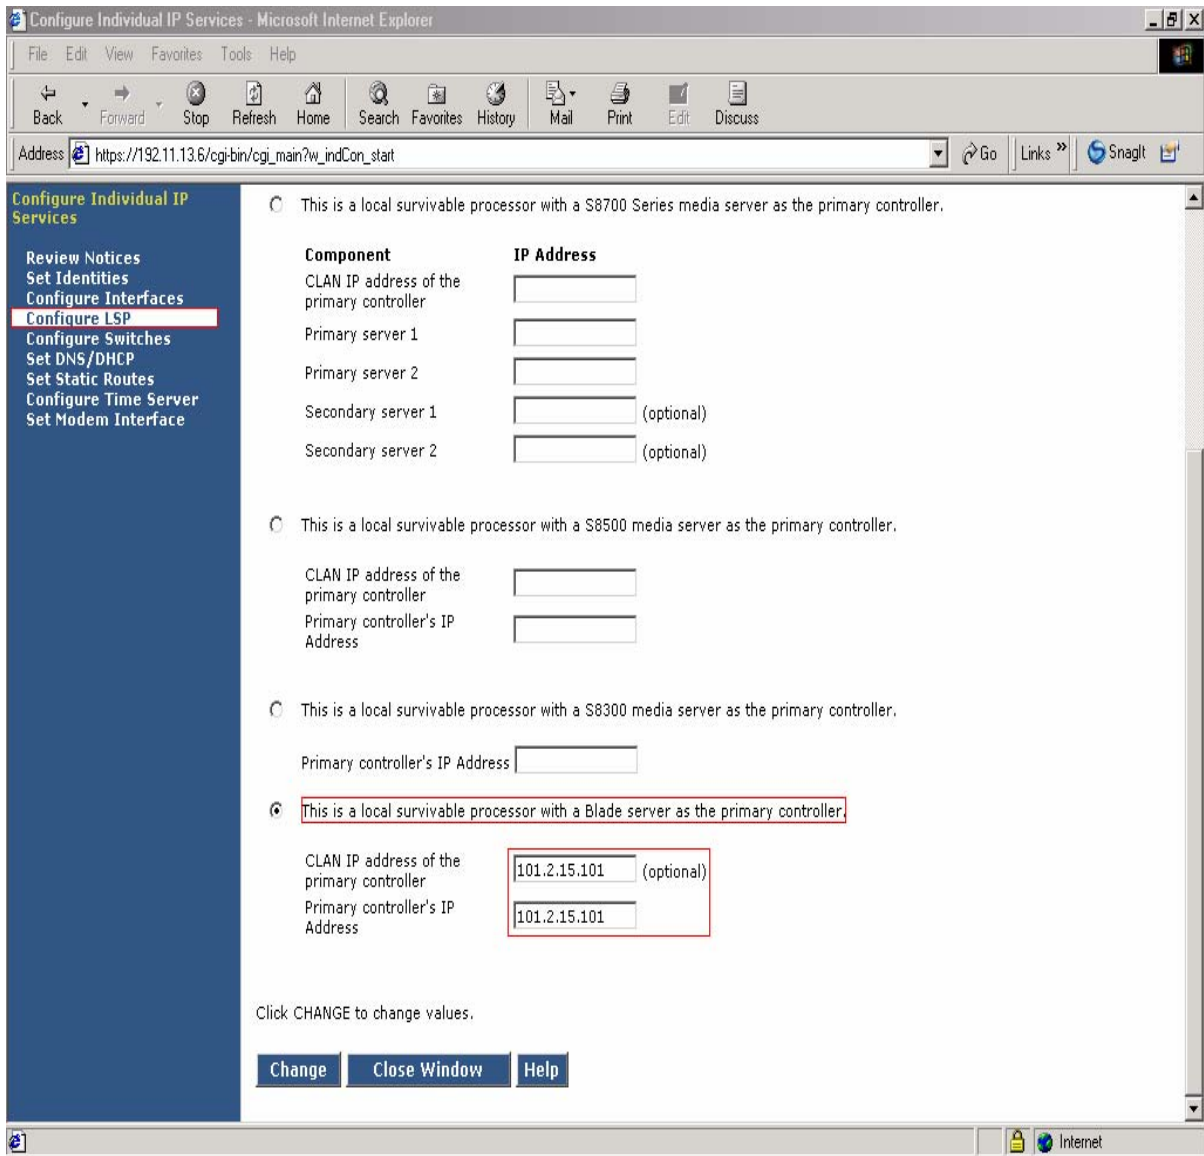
Configure Individual IP Services - Microsoft Internet Explorer

File Edit View Favorites Tools Help

Back Forward Stop Refresh Home Search Favorites History Mail Print Edit Discuss

Address https://192.11.13.6/cgi-bin/cgi_main?w_indCon_start

Go Links » SnagIt

Configure Individual IP Services

Review Notices
Set Identities
Configure Interfaces
Configure LSP
Configure Switches
Set DNS/DHCP
Set Static Routes
Configure Time Server
Set Modem Interface

This is a local survivable processor with a S8700 Series media server as the primary controller.

| Component | IP Address |
|---|---|
| CLAN IP address of the primary controller | |
| Primary server 1 | |
| Primary server 2 | |
| Secondary server 1 | (optional) |
| Secondary server 2 | (optional) |

This is a local survivable processor with a S8500 media server as the primary controller.

CLAN IP address of the primary controller
Primary controller's IP Address

This is a local survivable processor with a S8300 media server as the primary controller.

Primary controller's IP Address

This is a local survivable processor with a Blade server as the primary controller.

CLAN IP address of the primary controller 101.2.15.101 (optional)
Primary controller's IP Address 101.2.15.101

Click CHANGE to change values.

Change Close Window Help

Internet